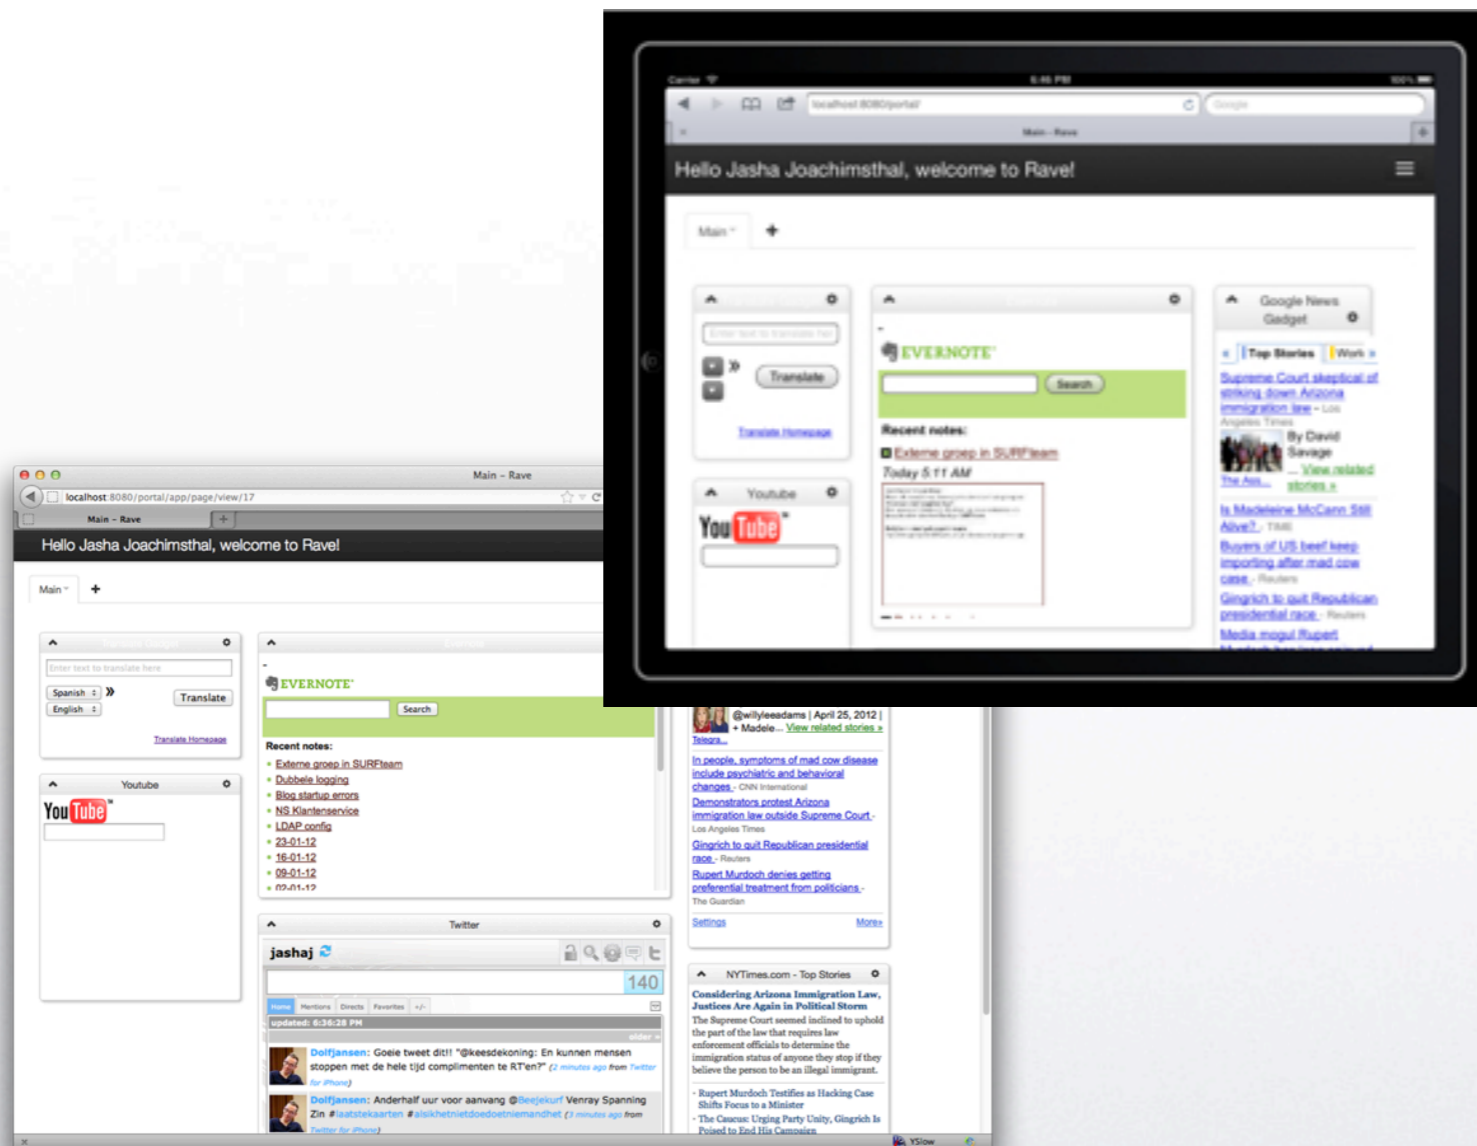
Carrier 6:46 PM 100%

localhost:8080/portal/

Google

Main - Rave

Hello Jasha Joachimsthal, welcome to Rave!

Main

+

Enter text to translate here

Translate

Translate Homepage

Youtube

EVERNOTE

Search

Recent notes:

Externe groep in SURFteam

Today 5:11 AM

Google News Gadget

Top Stories

Work

Supreme Court skeptical of striking down Arizona immigration law - Los Angeles Times

By David Savage

... View related stories »

The Ass...

Is Madeleine McCann Still Alive? - TIME

Buyers of US beef keep importing after mad cow case - Reuters

Gingrich to quit Republican presidential race - Reuters

Media mogul Rupert

Main – Rave

localhost:8080/portal/app/page/view/17

Main – Rave

Hello Jasha Joachimsthal, welcome to Rave!

Main

+

Enter text to translate here

Spanish

English

Translate

Translate Homepage

Youtube

EVERNOTE

Search

Recent notes:

Externe groep in SURFteam

Dubbele logging

Blog startup errors

NS Klantenservice

LDAP config

23-01-12

16-01-12

09-01-12

02-01-12

Twitter

jashaj

140

Home Mentions Directs Favorites +/-

updated: 6:36:28 PM

older »

Dolfjansen: Goeie tweet dit!! "@keesdekoning: En kunnen mensen stoppen met de hele tijd complimenten te RT'en?" (2 minutes ago from Twitter for iPhone)

Dolfjansen: Anderhalf uur voor aanvang @Beejekurf Venray Spanning Zin #laatstekaarten #alsikhetnietdoedoetniemandhet (3 minutes ago from Twitter for iPhone)

@willyleeadams | April 25, 2012 | + Madele... View related stories »

Telegra...

In people, symptoms of mad cow disease include psychiatric and behavioral changes - CNN International

Demonstrators protest Arizona immigration law outside Supreme Court - Los Angeles Times

Gingrich to quit Republican presidential race - Reuters

Rupert Murdoch denies getting preferential treatment from politicians - The Guardian

Settings

More»

NYTimes.com - Top Stories

Considering Arizona Immigration Law, Justices Are Again in Political Storm

The Supreme Court seemed inclined to uphold the part of the law that requires law enforcement officials to determine the immigration status of anyone they stop if they believe the person to be an illegal immigrant.

Rupert Murdoch Testifies as Hacking Case Shifts Focus to a Minister

The Caucus: Urging Party Unity, Gingrich Is Poised to End His Campaign

YSlow